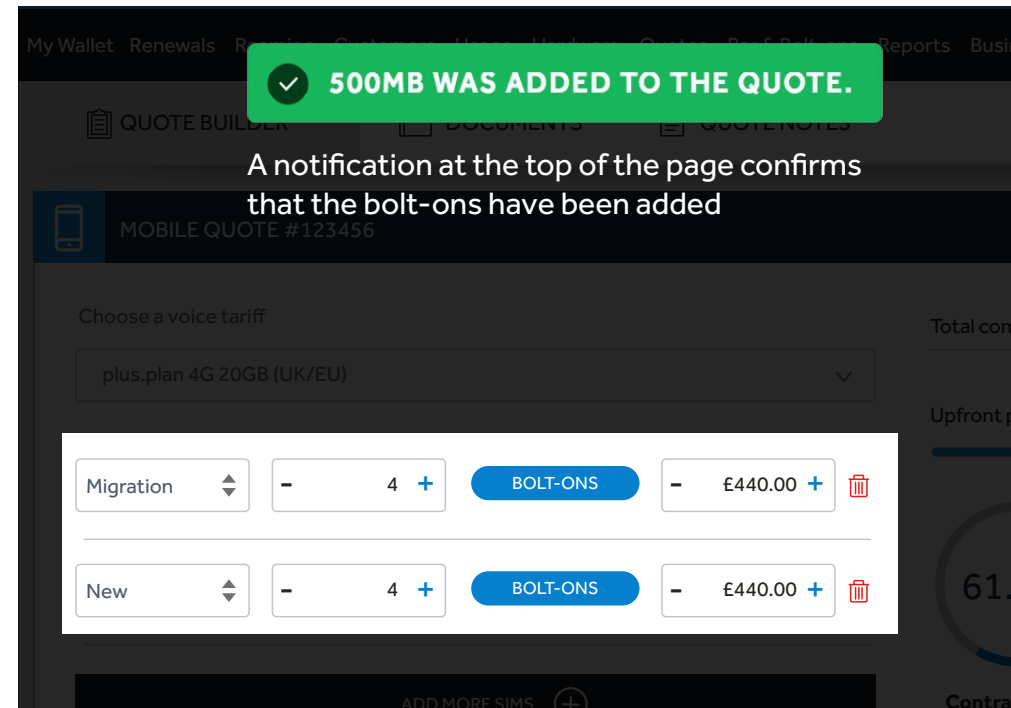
My Wallet Renewals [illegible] Reports Busi

500MB WAS ADDED TO THE QUOTE.

QUOTE BUILDER DOCUMENTS QUOTE NOTES

A notification at the top of the page confirms that the bolt-ons have been added

MOBILE QUOTE #123456

Choose a voice tariff

plus.plan 4G 20GB (UK/EU)

Total co

Upfront p

Migration - 4 + BOLT-ONS - £440.00 +

New - 4 + BOLT-ONS - £440.00 +

61.

ADD MORE SIMS

Contra